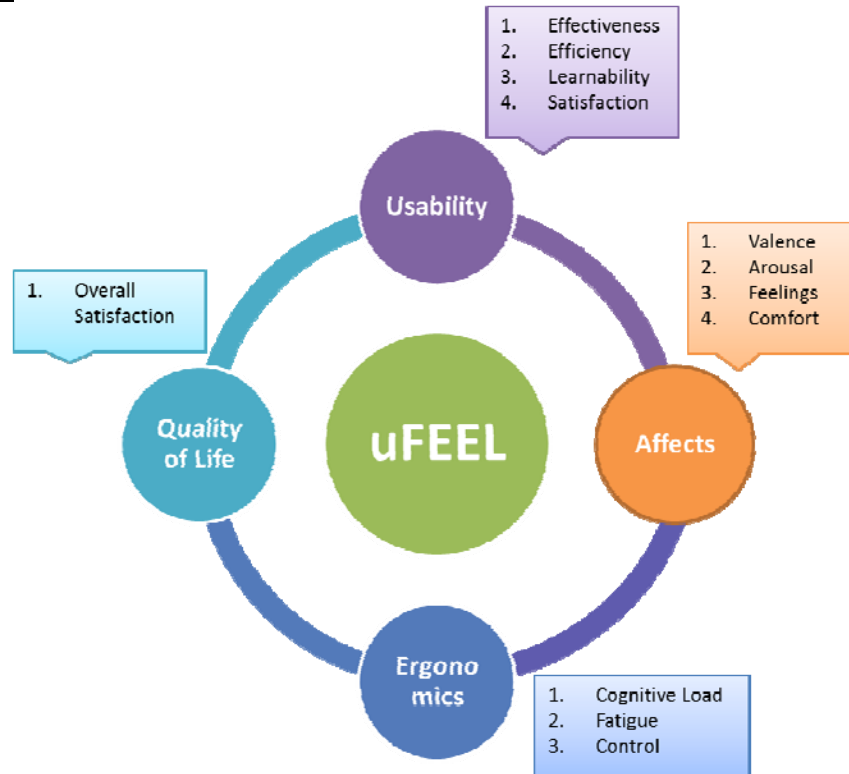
1. Effectiveness
2. Efficiency
3. Learnability
4. Satisfaction

Usability

1. Valence
2. Arousal
3. Feelings
4. Comfort

1. Overall Satisfaction

Quality of Life

uFEEL

Affects

Ergonomics

1. Cognitive Load
2. Fatigue
3. Control